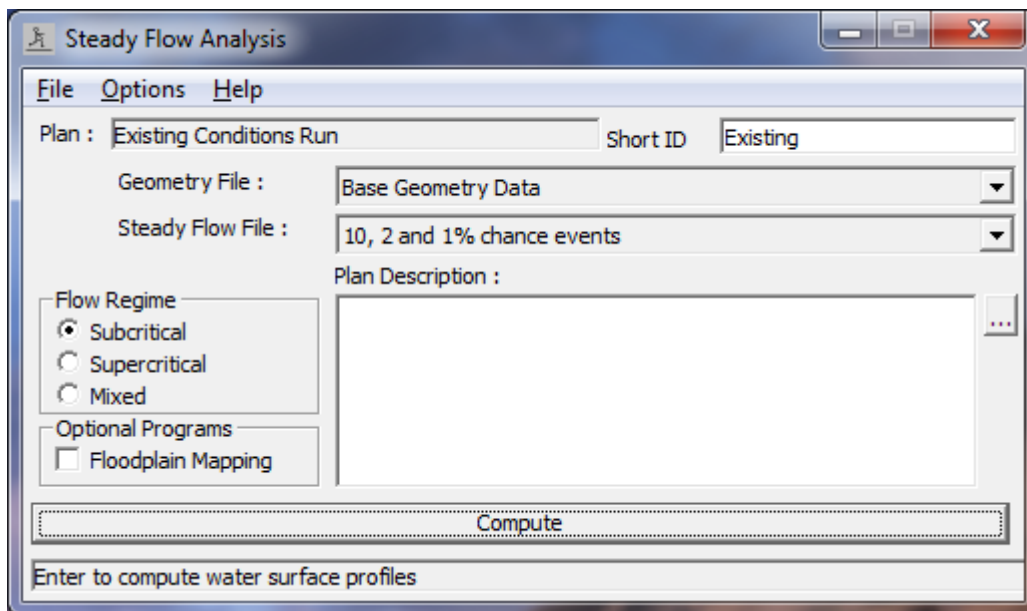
Steady Flow Analysis

File Options Help

Plan : Existing Conditions Run

Short ID Existing

Geometry File : Base Geometry Data

Steady Flow File : 10, 2 and 1% chance events

Plan Description :

Flow Regime
Subcritical
Supercritical
Mixed

Optional Programs
Floodplain Mapping

...

Compute

Enter to compute water surface profiles